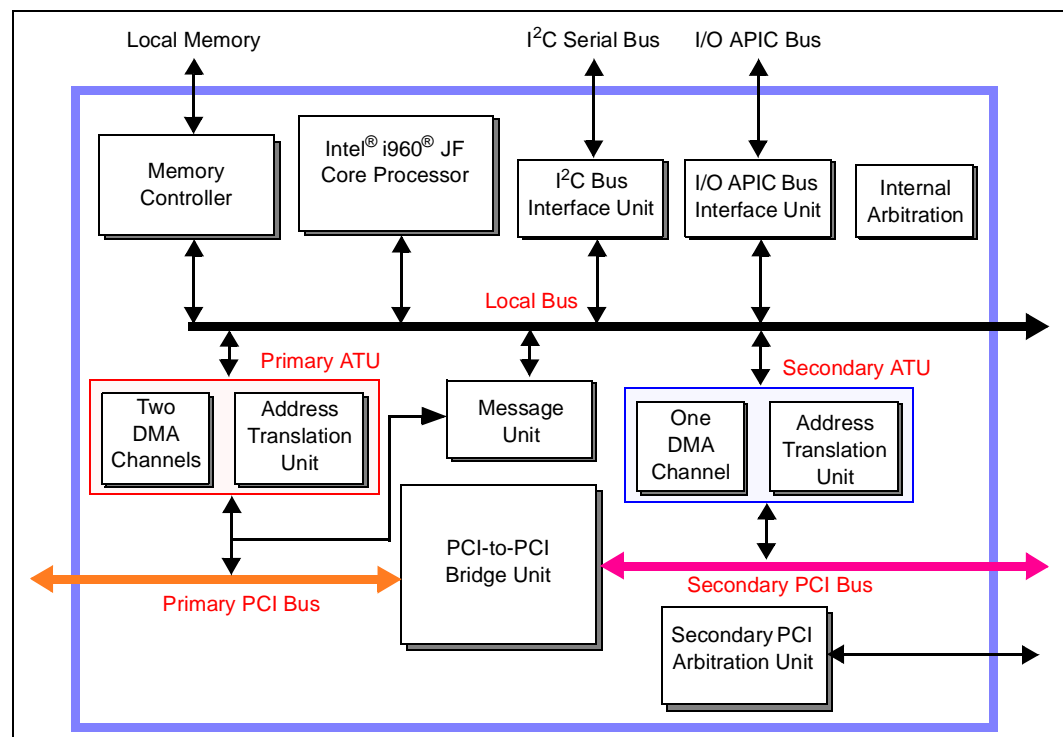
Local Memory

$I^2C$ Serial Bus

I/O APIC Bus

Memory Controller

Intel® i960® JF Core Processor

$I^2C$ Bus Interface Unit

I/O APIC Bus Interface Unit

Internal Arbitration

Local Bus

Primary ATU

Secondary ATU

Two DMA Channels

Address Translation Unit

Message Unit

One DMA Channel

Address Translation Unit

PCI-to-PCI Bridge Unit

Primary PCI Bus

Secondary PCI Bus

Secondary PCI Arbitration Unit